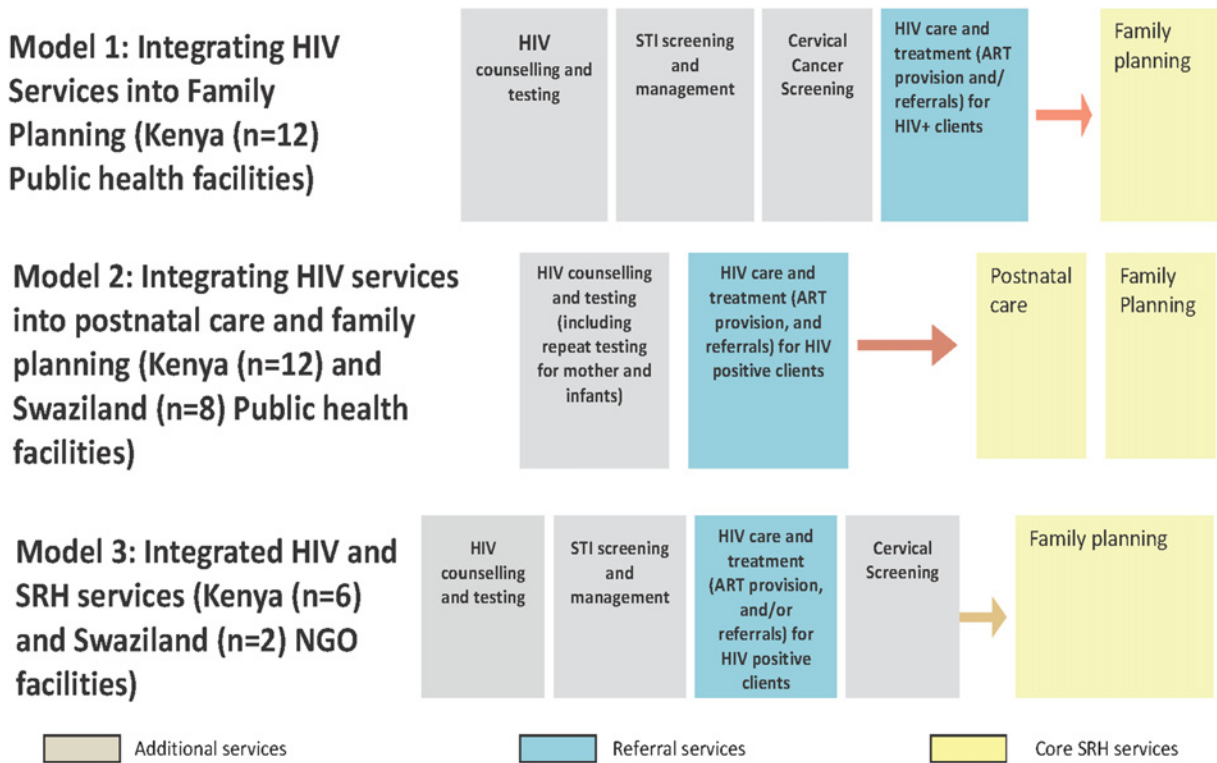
Model 1: Integrating HIV Services into Family Planning (Kenya (n=12) Public health facilities)

HIV counselling and testing

STI screening and management

Cervical Cancer Screening

HIV care and treatment (ART provision and/ referrals) for HIV+ clients

Family planning

Model 2: Integrating HIV services into postnatal care and family planning (Kenya (n=12) and Swaziland (n=8) Public health facilities)

HIV counselling and testing (including repeat testing for mother and infants)

HIV care and treatment (ART provision, and referrals) for HIV positive clients

Postnatal care

Family Planning

Model 3: Integrated HIV and SRH services (Kenya (n=6) and Swaziland (n=2) NGO facilities)

HIV counselling and testing

STI screening and management

HIV care and treatment (ART provision, and/or referrals) for HIV positive clients

Cervical Screening

Family planning

Additional services

Referral services

Core SRH services